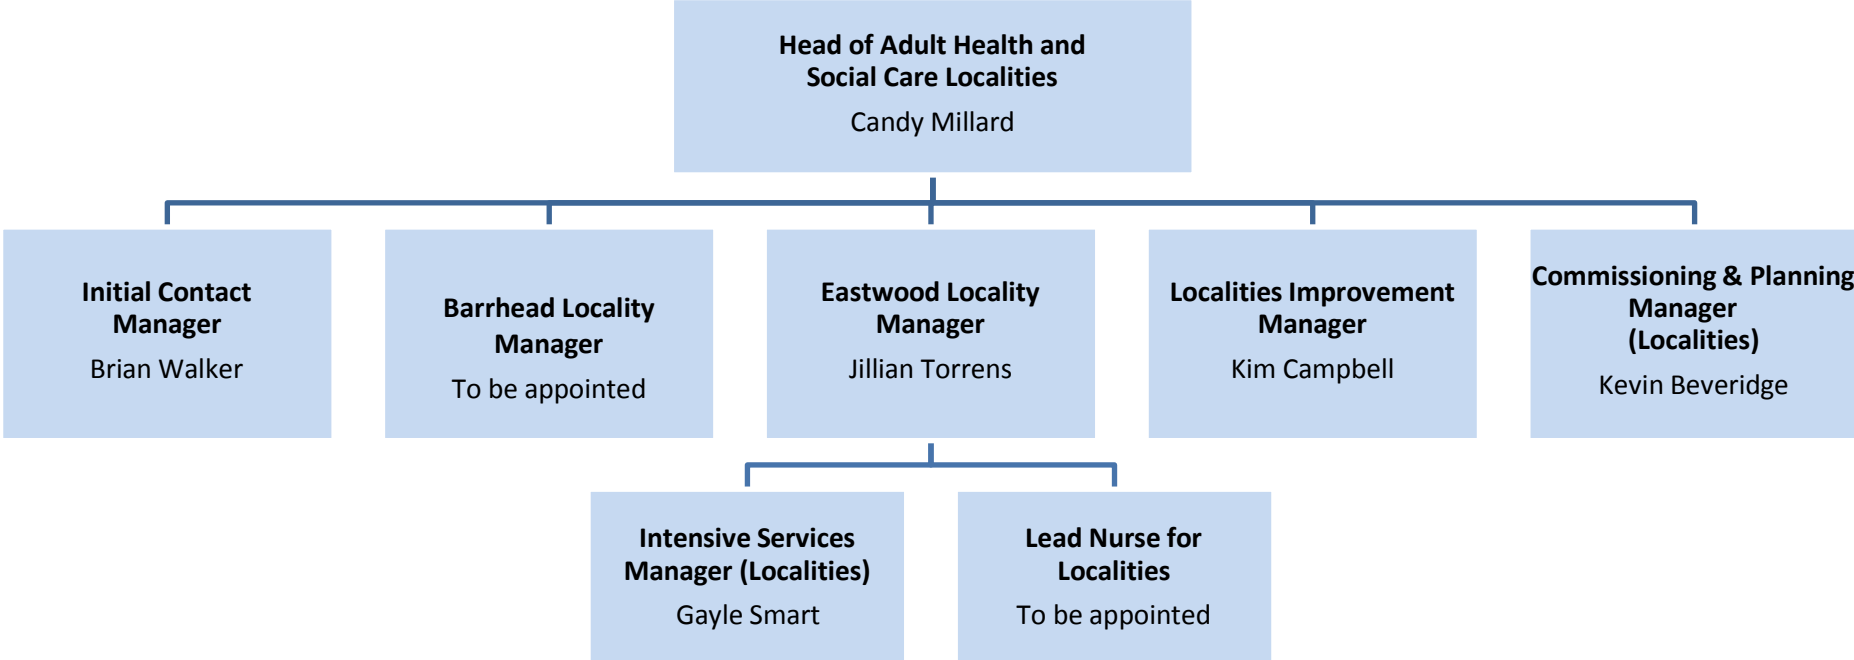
Head of Adult Health and Social Care Localities
Candy Millard

Initial Contact Manager
Brian Walker

Barrhead Locality Manager
To be appointed

Eastwood Locality Manager
Jillian Torrens

Localities Improvement Manager
Kim Campbell

Commissioning & Planning Manager (Localities)
Kevin Beveridge

Intensive Services Manager (Localities)
Gayle Smart

Lead Nurse for Localities
To be appointed